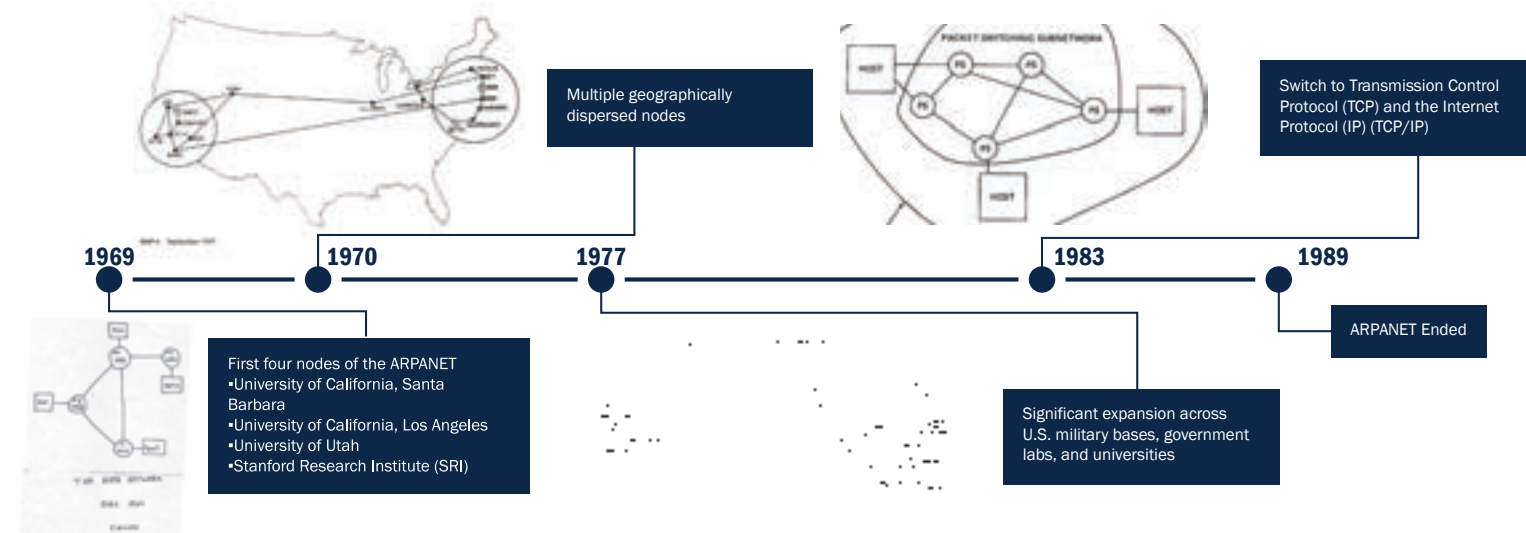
Multiple geographically dispersed nodes

PACKET SWITCHING SUBNETWORK

HOST

PS

PS

PS

PS

PS

HOST

HOST

Switch to Transmission Control Protocol (TCP) and the Internet Protocol (IP) (TCP/IP)

1969

1970

1977

1983

1989

First four nodes of the ARPANET
▪University of California, Santa Barbara
▪University of California, Los Angeles
▪University of Utah
▪Stanford Research Institute (SRI)

Significant expansion across U.S. military bases, government labs, and universities

ARPANET Ended